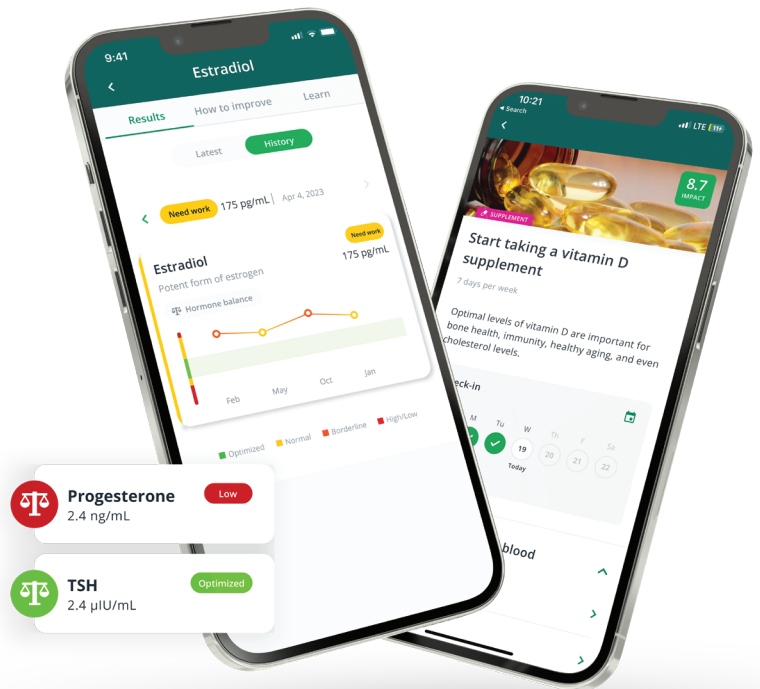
9:41

Estradiol

Results How to improve Learn

Latest History

Need work 175 pg/mL | Apr 4, 2023

Estradiol
Potent form of estrogen

Need work
175 pg/mL

Hormone balance

Feb May Oct Jan

Optimized Normal Borderline High/Low

Progesterone
2.4 ng/mL
Low

TSH
2.4 µIU/mL
Optimized

10:21
Search
LTE

8.7
IMPACT

SUPPLEMENT

Start taking a vitamin D supplement

7 days per week

Optimal levels of vitamin D are important for bone health, immunity, healthy aging, and even cholesterol levels.

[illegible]eck-in

M Tu W Th F Sa

19 20 21 22

Today

blood